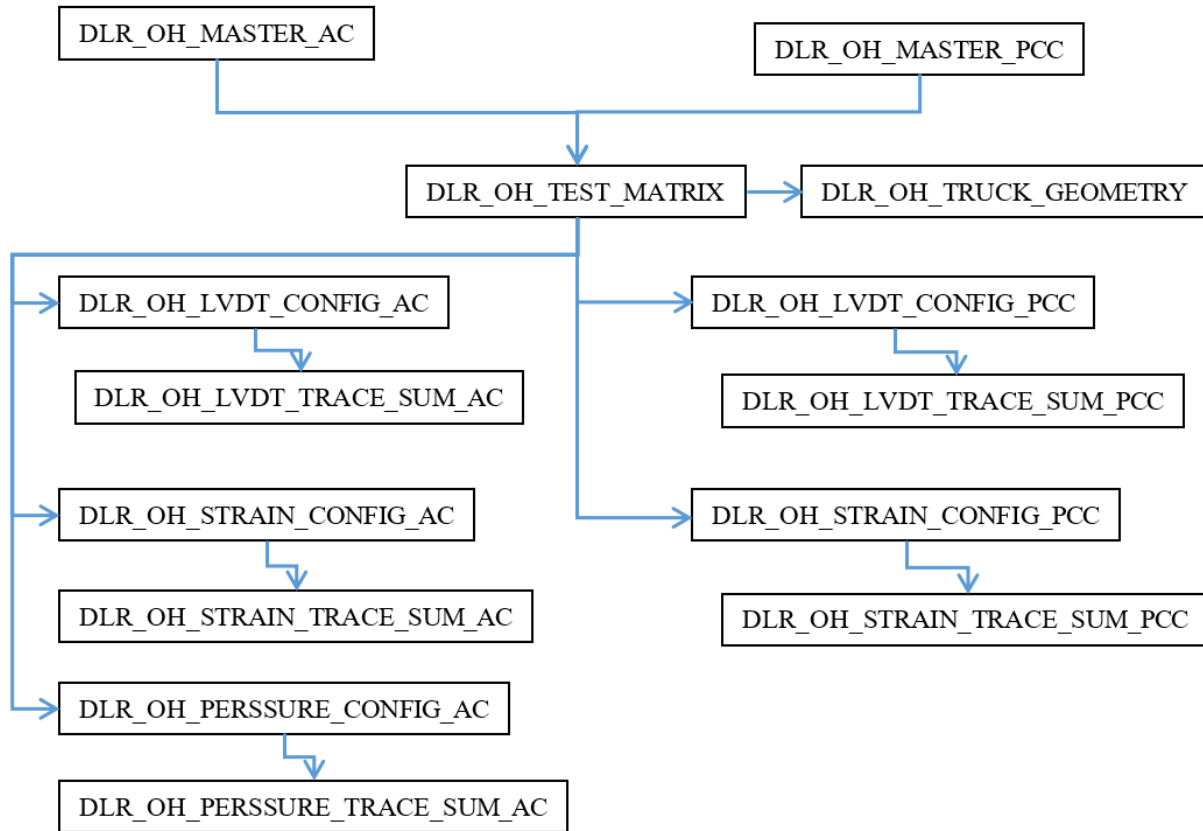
DLR_OH_MASTER_AC

DLR_OH_MASTER_PCC

DLR_OH_TEST_MATRIX

DLR_OH_TRUCK_GEOMETRY

DLR_OH_LVDT_CONFIG_AC

DLR_OH_LVDT_TRACE_SUM_AC

DLR_OH_LVDT_CONFIG_PCC

DLR_OH_LVDT_TRACE_SUM_PCC

DLR_OH_STRAIN_CONFIG_AC

DLR_OH_STRAIN_TRACE_SUM_AC

DLR_OH_STRAIN_CONFIG_PCC

DLR_OH_STRAIN_TRACE_SUM_PCC

DLR_OH_PERSSURE_CONFIG_AC

DLR_OH_PERSSURE_TRACE_SUM_AC